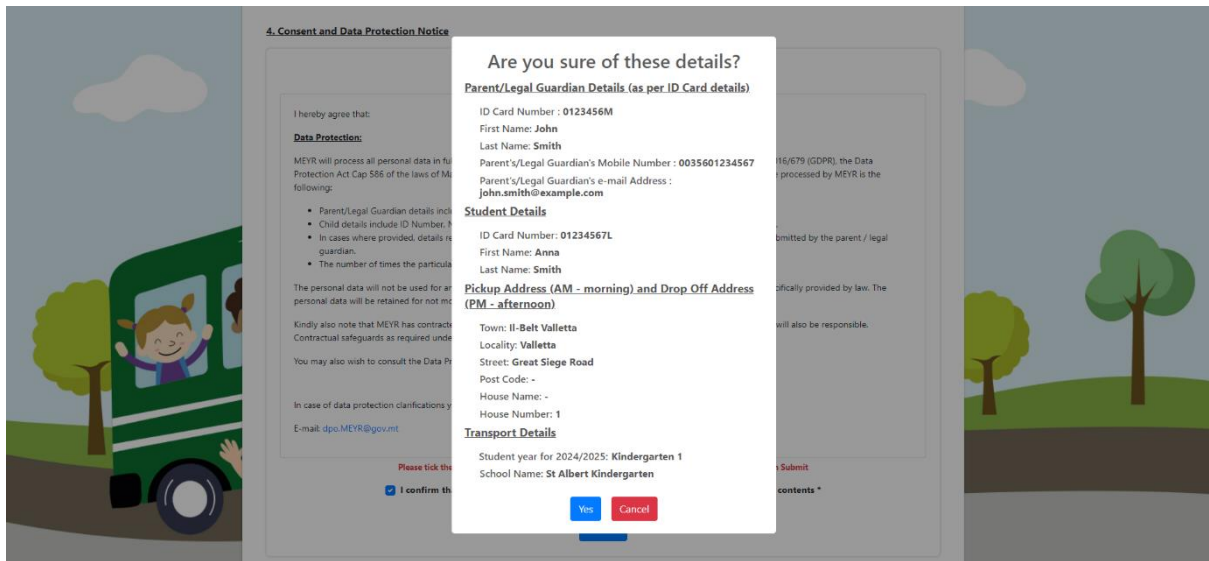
4. Consent and Data Protection Notice

I hereby agree that:

Data Protection:

MEYR will process all personal data in fu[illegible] 16/679 (GDPR), the Data Protection Act Cap 586 of the laws of M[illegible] e processed by MEYR is the following:

- Parent/Legal Guardian details incl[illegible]
- Child details include ID Number, N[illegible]
- In cases where provided, details re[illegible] ubmitted by the parent / legal guardian.
- The number of times the particula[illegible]

The personal data will not be used for a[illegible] ecifically provided by law. The personal data will be retained for not m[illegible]

Kindly also note that MEYR has contract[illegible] will also be responsible. Contractual safeguards as required unde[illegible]

You may also wish to consult the Data P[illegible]

In case of data protection clarifications y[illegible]

E-mail: dpo.MEYR@gov.mt

Please tick th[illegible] n Submit

I confirm th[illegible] contents *

Are you sure of these details?

Parent/Legal Guardian Details (as per ID Card details)

ID Card Number : 0123456M
First Name: John
Last Name: Smith
Parent's/Legal Guardian's Mobile Number : 0035601234567
Parent's/Legal Guardian's e-mail Address : john.smith@example.com

Student Details

ID Card Number: 01234567L
First Name: Anna
Last Name: Smith

Pickup Address (AM - morning) and Drop Off Address (PM - afternoon)

Town: Il-Belt Valletta
Locality: Valletta
Street: Great Siege Road
Post Code: -
House Name: -
House Number: 1

Transport Details

Student year for 2024/2025: Kindergarten 1
School Name: St Albert Kindergarten

Yes Cancel